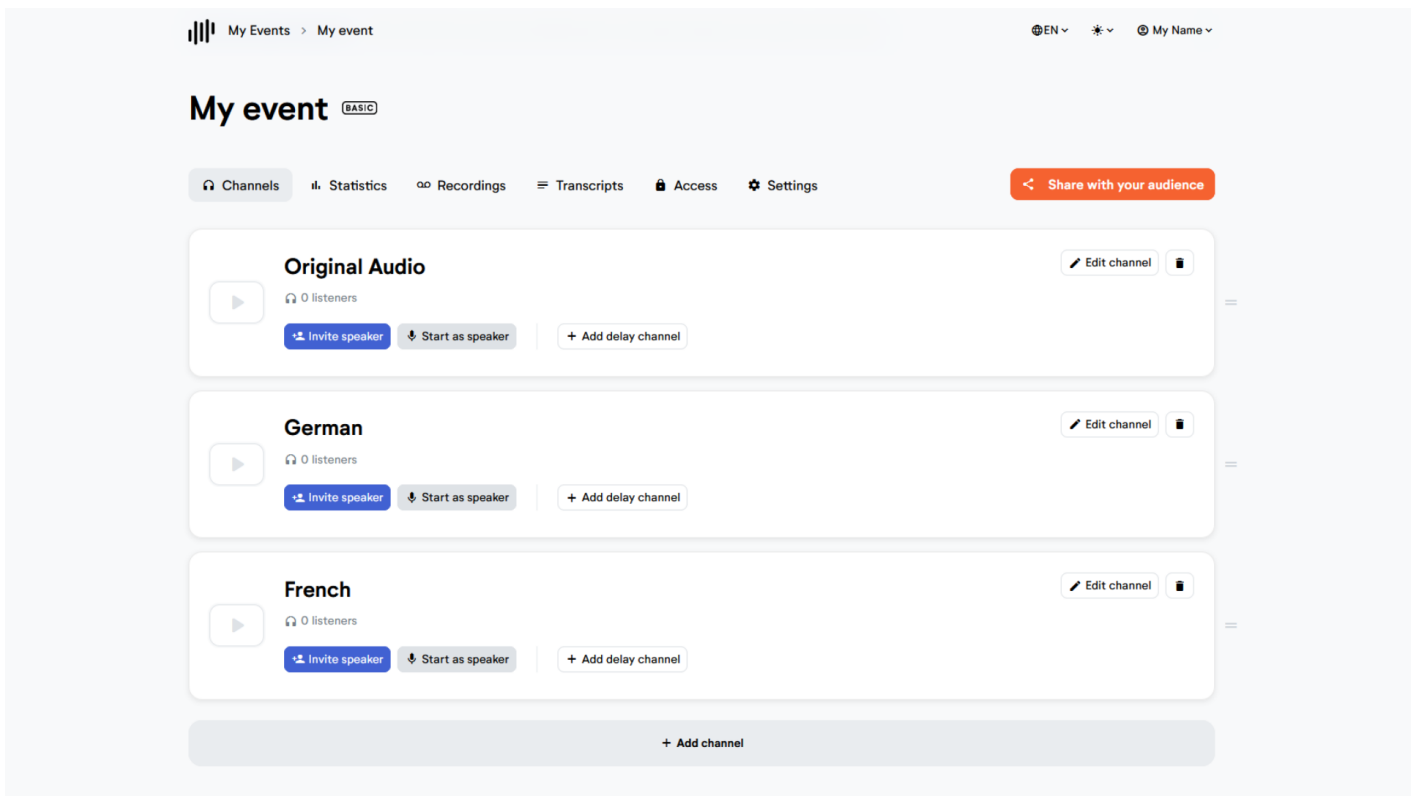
My Events > My event

EN

My Name

My event BASIC

Channels Statistics Recordings Transcripts Access Settings

Share with your audience

Original Audio

0 listeners

Invite speaker Start as speaker Add delay channel

Edit channel

German

0 listeners

Invite speaker Start as speaker Add delay channel

Edit channel

French

0 listeners

Invite speaker Start as speaker Add delay channel

Edit channel

+ Add channel